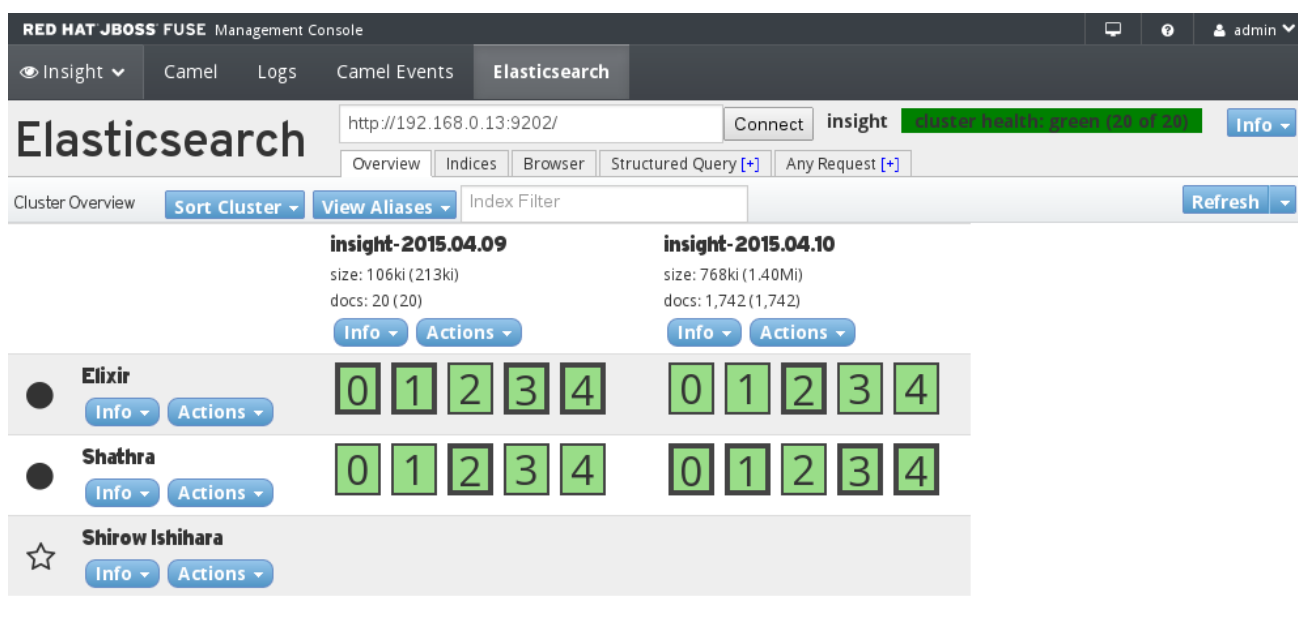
RED HAT JBOSS FUSE Management Console

admin

Insight Camel Logs Camel Events Elasticsearch

Elasticsearch

http://192.168.0.13:9202/ Connect insight cluster health: green (20 of 20) Info

Overview Indices Browser Structured Query [+] Any Request [+]

Cluster Overview Sort Cluster View Aliases Index Filter Refresh

insight-2015.04.09
size: 106ki (213ki)
docs: 20 (20)
Info Actions

insight-2015.04.10
size: 768ki (1.40Mi)
docs: 1,742 (1,742)
Info Actions

Elixir
Info Actions
0 1 2 3 4 0 1 2 3 4

Shathra
Info Actions
0 1 2 3 4 0 1 2 3 4

Shirow Ishihara
Info Actions